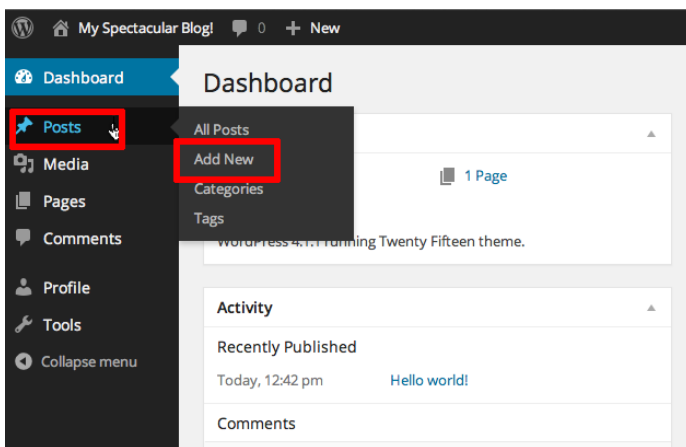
My Spectacular Blog! 0 + New

Dashboard
Posts
Media
Pages
Comments
Profile
Tools
Collapse menu

All Posts
Add New
Categories
Tags

Dashboard

1 Page

WordPress 4.1.1 running Twenty Fifteen theme.

Activity

Recently Published

Today, 12:42 pm Hello world!

Comments